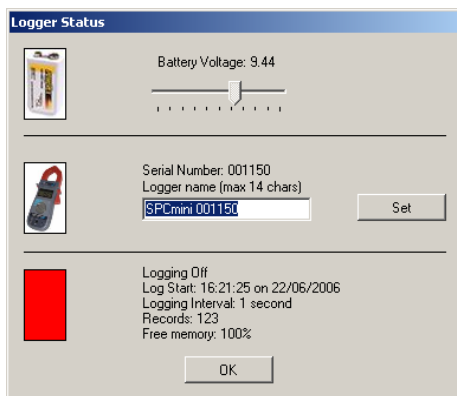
Logger Status

Battery Voltage: 9.44

Serial Number: 001150
Logger name (max 14 chars)
SPCmini 001150

Set

Logging Off
Log Start: 16:21:25 on 22/06/2006
Logging Interval: 1 second
Records: 123
Free memory: 100%

OK